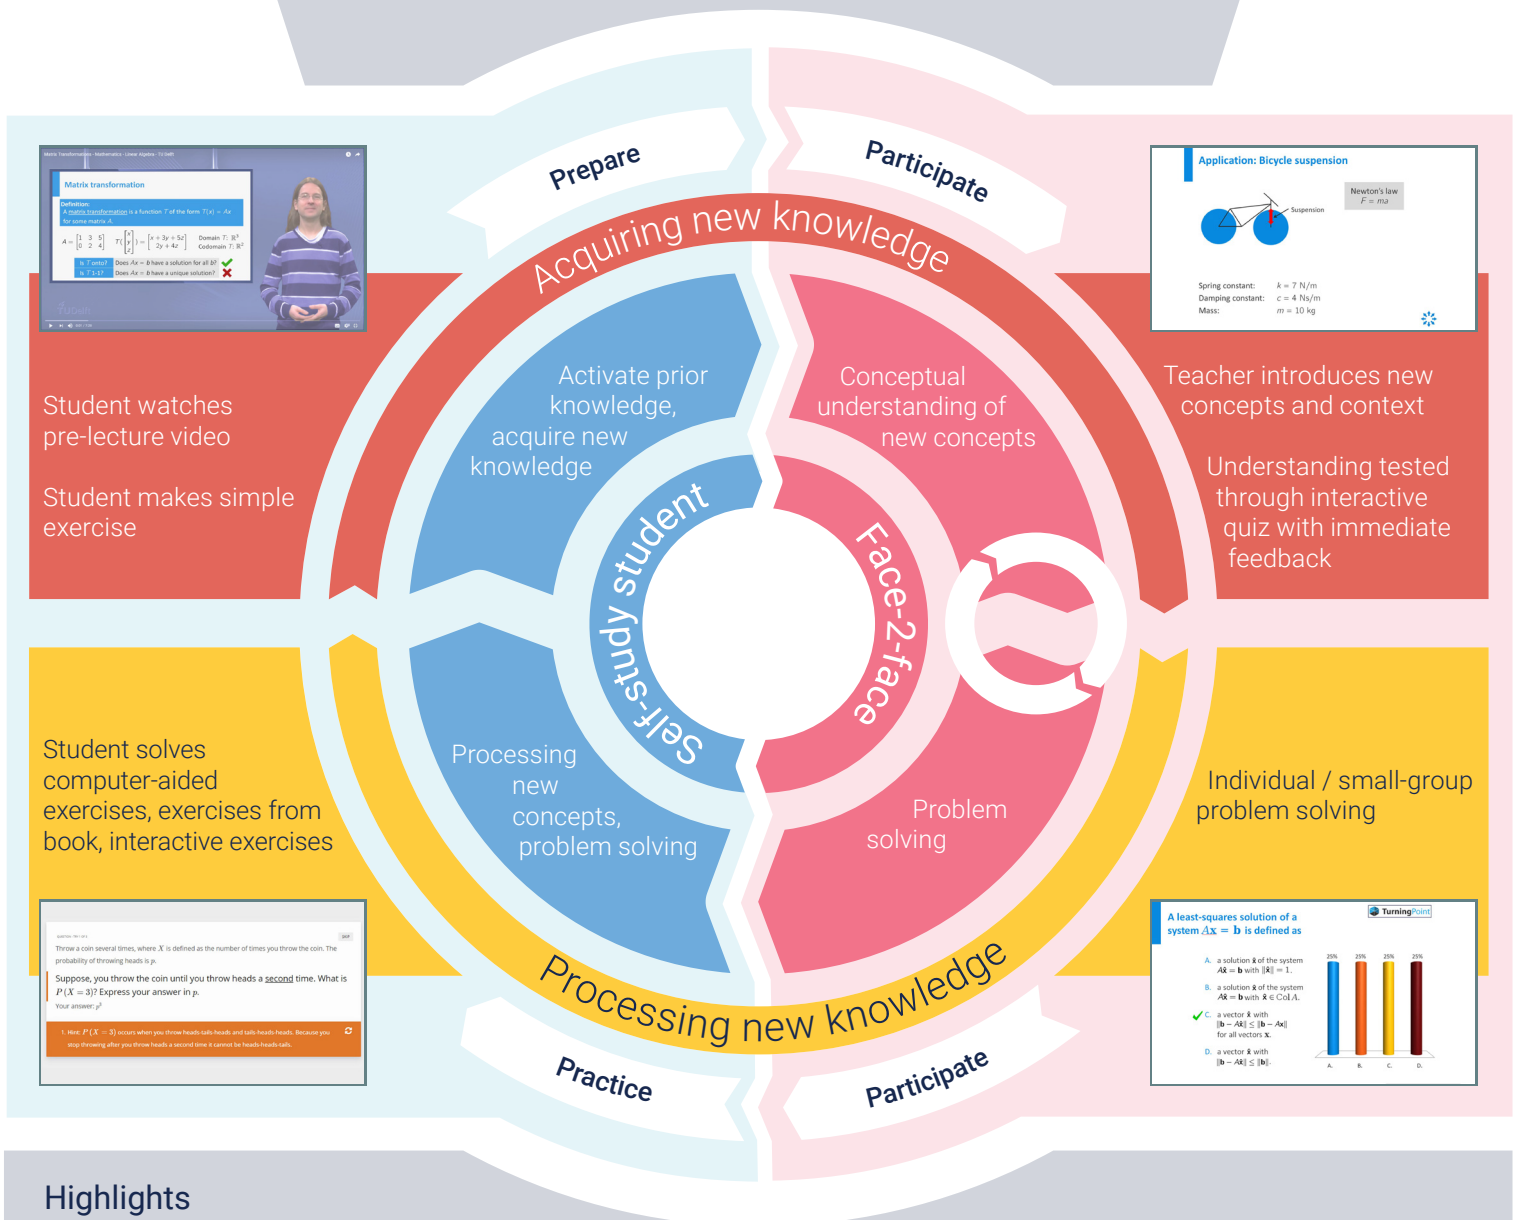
Prepare

Participate

Acquiring new knowledge

Matrix transformation

Definition:
A matrix transformation is a function $T$ of the form $T(x) = Ax$ for some matrix $A$.

Domain $T$: $\mathbb{R}^3$
Codomain $T$: $\mathbb{R}^2$

Is $T$ onto? Does $Ax = b$ have a solution for all $b$?
Is $T$ 1-1? Does $Ax = b$ have a unique solution?

Student watches pre-lecture video

Student makes simple exercise

Application: Bicycle suspension

Newton's law
$F = ma$

Suspension

Spring constant: $k = 7$ N/m
Damping constant: $c = 4$ Ns/m
Mass: $m = 10$ kg

Teacher introduces new concepts and context

Understanding tested through interactive quiz with immediate feedback

Activate prior knowledge, acquire new knowledge

Conceptual understanding of new concepts

Self-study student

Face-2-face

Processing new concepts, problem solving

Problem solving

Student solves computer-aided exercises, exercises from book, interactive exercises

Individual / small-group problem solving

Throw a coin several times, where $X$ is defined as the number of times you throw the coin. The probability of throwing heads is $p$.

Suppose, you throw the coin until you throw heads a second time. What is $P(X = 3)$? Express your answer in $p$.

Your answer: $p^2$

1. Hint: $P(X = 3)$ occurs when you throw heads-tails-heads and tails-heads-heads. Because you stop throwing after you throw heads a second time it cannot be heads-heads-tails.

A least-squares solution of a system $Ax = b$ is defined as

TurningPoint

A. a solution $\hat{x}$ of the system $A\hat{x} = b$ with $\|\hat{x}\| = 1$.
B. a solution $\hat{x}$ of the system $A\hat{x} = b$ with $\hat{x} \in$ Col $A$.
C. a vector $\hat{x}$ with $\|b - A\hat{x}\| \leq \|b - Ax\|$ for all vectors $x$.
D. a vector $\hat{x}$ with $\|b - A\hat{x}\| \leq \|b\|$.

25% 25% 25% 25%
A. B. C. D.

Processing new knowledge

Practice

Participate

Highlights